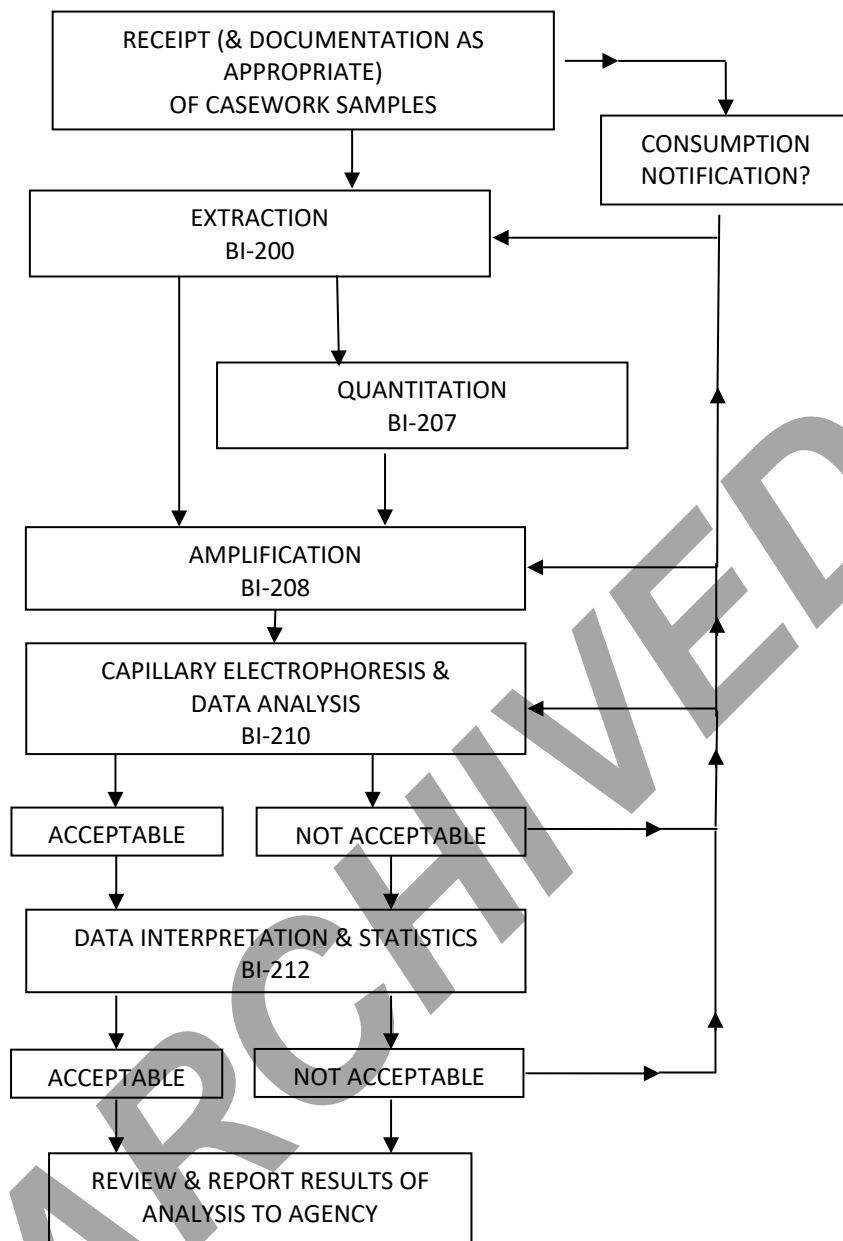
RECEIPT (& DOCUMENTATION AS APPROPRIATE) OF CASEWORK SAMPLES

CONSUMPTION NOTIFICATION?

EXTRACTION
BI-200

QUANTITATION
BI-207

AMPLIFICATION
BI-208

CAPILLARY ELECTROPHORESIS & DATA ANALYSIS
BI-210

ACCEPTABLE

NOT ACCEPTABLE

DATA INTERPRETATION & STATISTICS
BI-212

ACCEPTABLE

NOT ACCEPTABLE

REVIEW & REPORT RESULTS OF ANALYSIS TO AGENCY

ARCHIVED